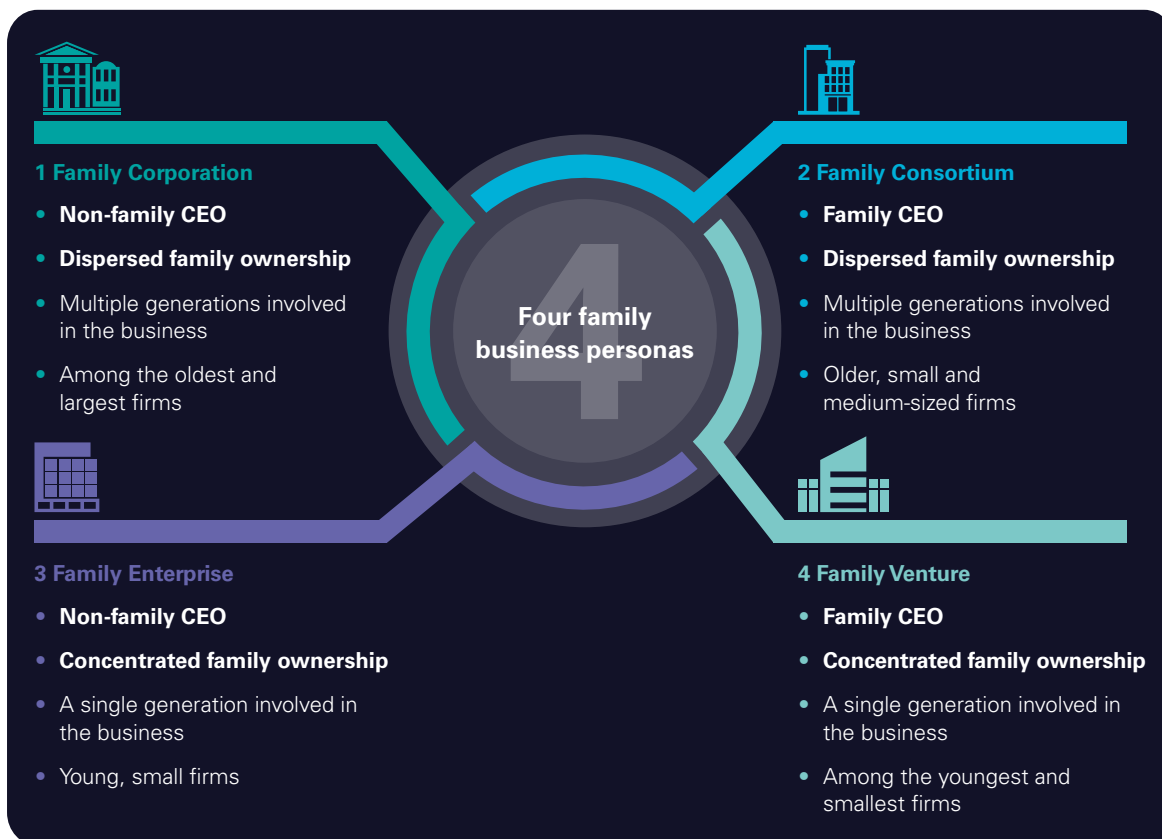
1 Family Corporation

- Non-family CEO
- Dispersed family ownership
- Multiple generations involved in the business
- Among the oldest and largest firms

4

Four family business personas

2 Family Consortium

- Family CEO
- Dispersed family ownership
- Multiple generations involved in the business
- Older, small and medium-sized firms

3 Family Enterprise

- Non-family CEO
- Concentrated family ownership
- A single generation involved in the business
- Young, small firms

4 Family Venture

- Family CEO
- Concentrated family ownership
- A single generation involved in the business
- Among the youngest and smallest firms